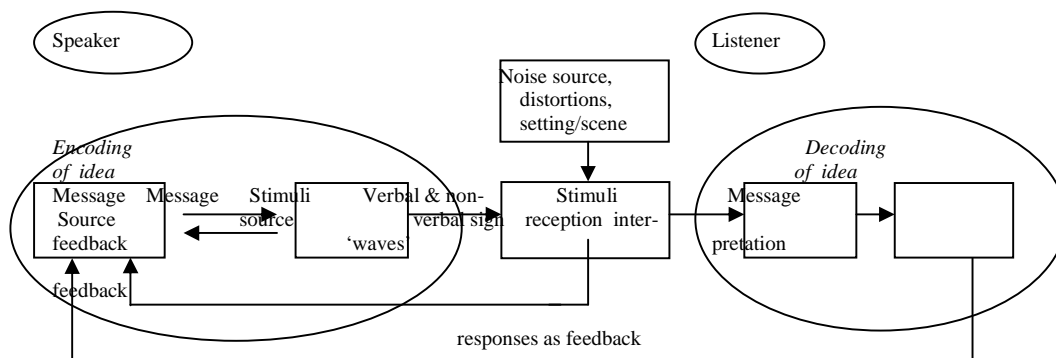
Speaker

Listener

Noise source, distortions, setting/scene

Encoding of idea

Decoding of idea

Message Source feedback

Message

Stimuli source

Verbal & non-verbal sign

'waves'

Stimuli reception inter-

Message

pretation

feedback

responses as feedback